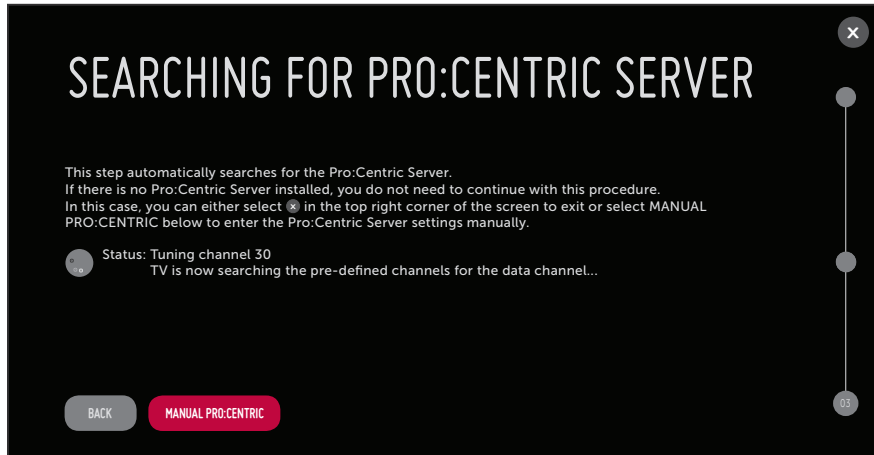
SEARCHING FOR PRO:CENTRIC SERVER

This step automatically searches for the Pro:Centric Server.
If there is no Pro:Centric Server installed, you do not need to continue with this procedure.
In this case, you can either select ⊗ in the top right corner of the screen to exit or select MANUAL PRO:CENTRIC below to enter the Pro:Centric Server settings manually.

Status: Tuning channel 30
TV is now searching the pre-defined channels for the data channel...

BACK

MANUAL PRO:CENTRIC

03